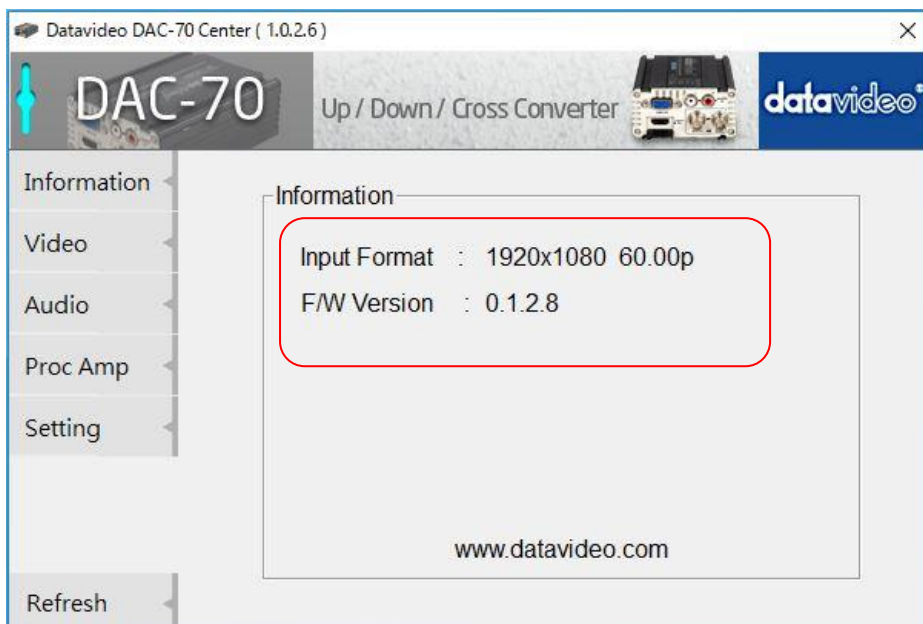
Datavideo DAC-70 Center ( 1.0.2.6 )

×

DAC-70

Up / Down / Cross Converter

datavideo

Information

Video

Audio

Proc Amp

Setting

Refresh

Information

Input Format : 1920x1080 60.00p

F/W Version : 0.1.2.8

www.datavideo.com